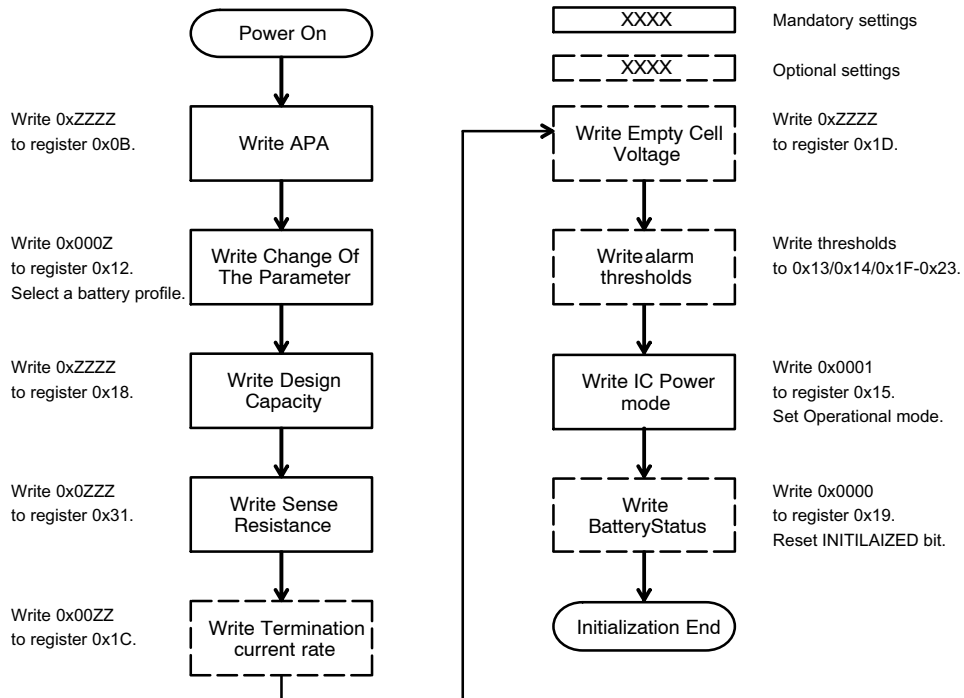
Power On

Write 0xZZZZ to register 0x0B.

Write APA

Write 0x000Z to register 0x12. Select a battery profile.

Write Change Of The Parameter

Write 0xZZZZ to register 0x18.

Write Design Capacity

Write 0x0ZZZ to register 0x31.

Write Sense Resistance

Write 0x00ZZ to register 0x1C.

Write Termination current rate

XXXX Mandatory settings

XXXX Optional settings

Write Empty Cell Voltage

Write 0xZZZZ to register 0x1D.

Writealarm thresholds

Write thresholds to 0x13/0x14/0x1F-0x23.

Write IC Power mode

Write 0x0001 to register 0x15. Set Operational mode.

Write BatteryStatus

Write 0x0000 to register 0x19. Reset INITILAIZED bit.

Initialization End